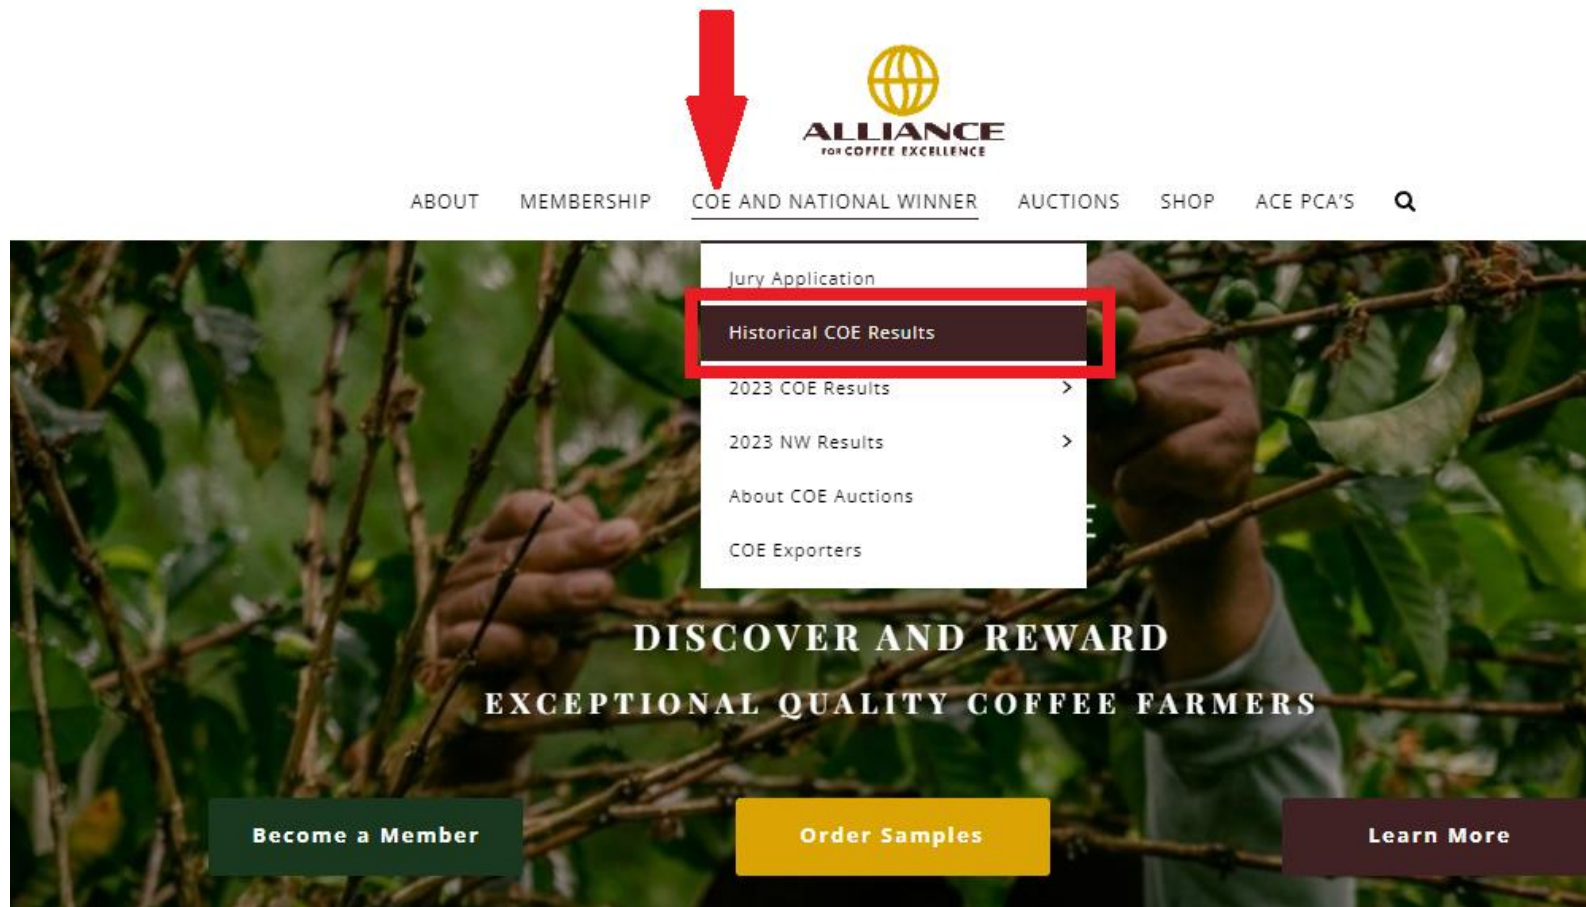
ALLIANCE
FOR COFFEE EXCELLENCE

ABOUT MEMBERSHIP COE AND NATIONAL WINNER AUCTIONS SHOP ACE PCA'S

Jury Application
Historical COE Results
2023 COE Results
2023 NW Results
About COE Auctions
COE Exporters

DISCOVER AND REWARD
EXCEPTIONAL QUALITY COFFEE FARMERS

Become a Member
Order Samples
Learn More